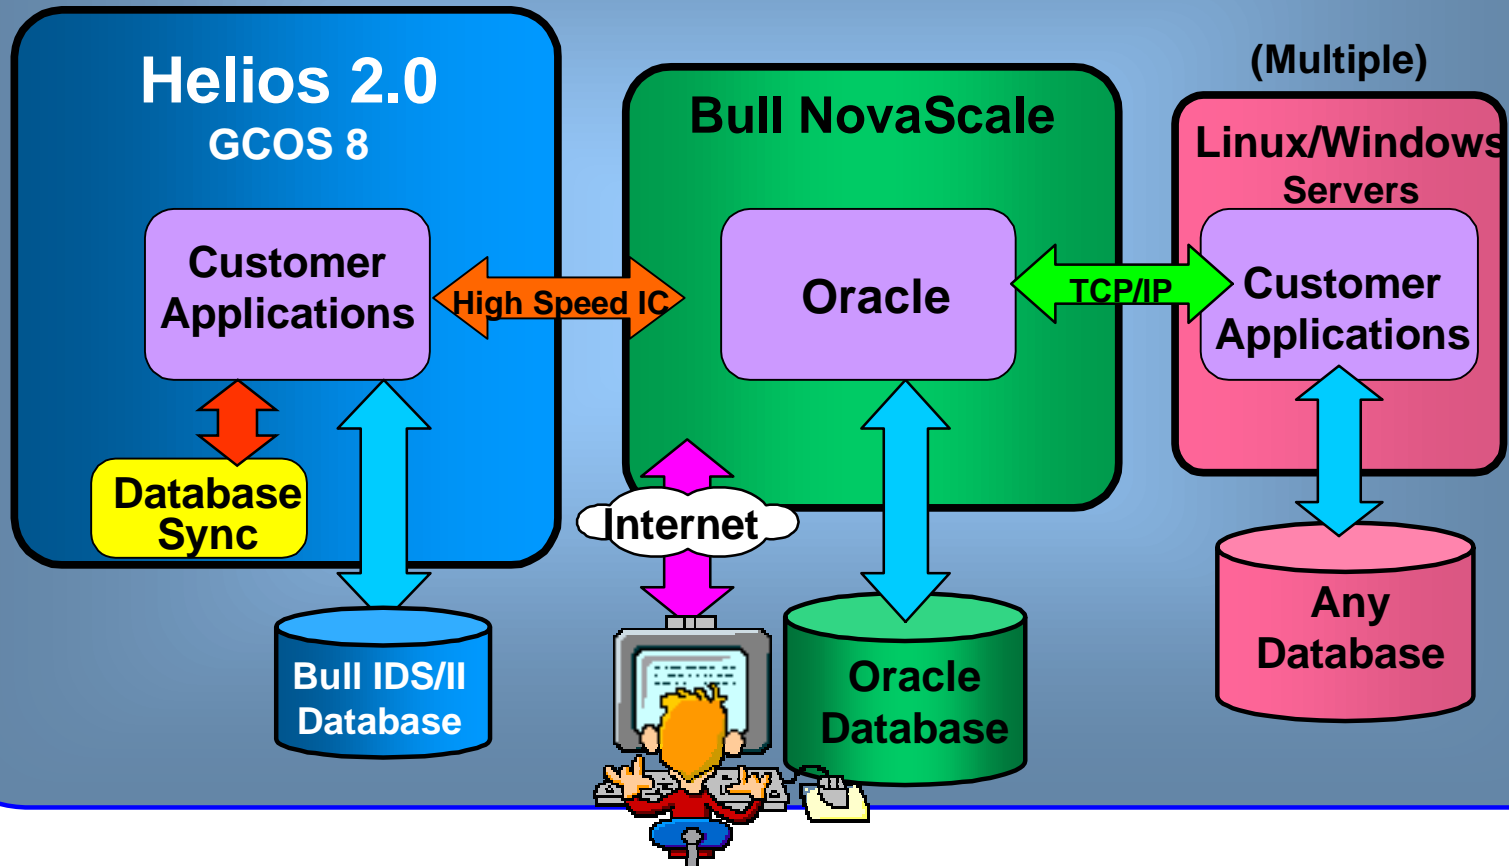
Helios 2.0
GCOS 8

Customer Applications

High Speed IC

Database Sync

Bull IDS/II Database

Bull NovaScale

Oracle

Internet

Oracle Database

(Multiple)

Linux/Windows
Servers

TCP/IP

Customer Applications

Any Database